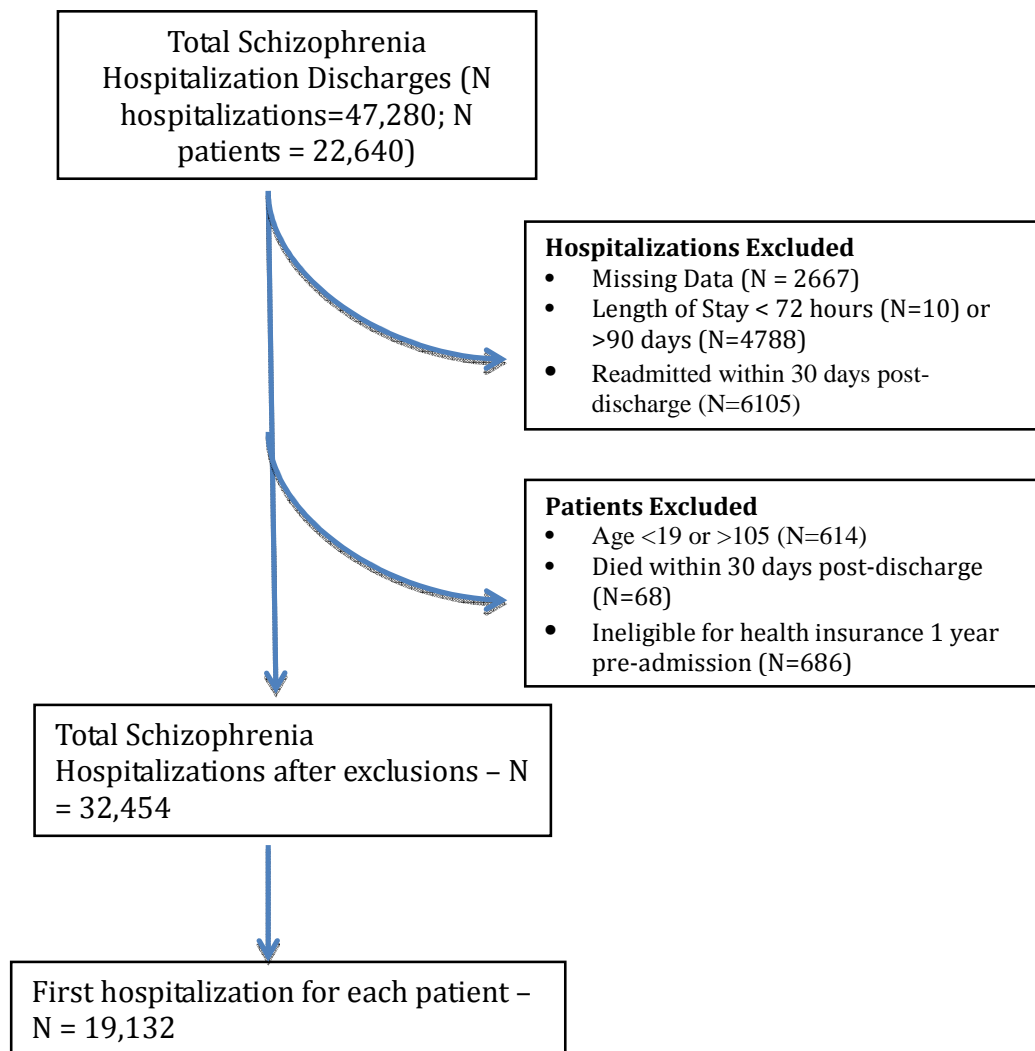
Total Schizophrenia Hospitalization Discharges (N hospitalizations=47,280; N patients = 22,640)

**Hospitalizations Excluded**
- Missing Data (N = 2667)
- Length of Stay < 72 hours (N=10) or >90 days (N=4788)
- Readmitted within 30 days post-discharge (N=6105)

**Patients Excluded**
- Age <19 or >105 (N=614)
- Died within 30 days post-discharge (N=68)
- Ineligible for health insurance 1 year pre-admission (N=686)

Total Schizophrenia Hospitalizations after exclusions – N = 32,454

First hospitalization for each patient – N = 19,132